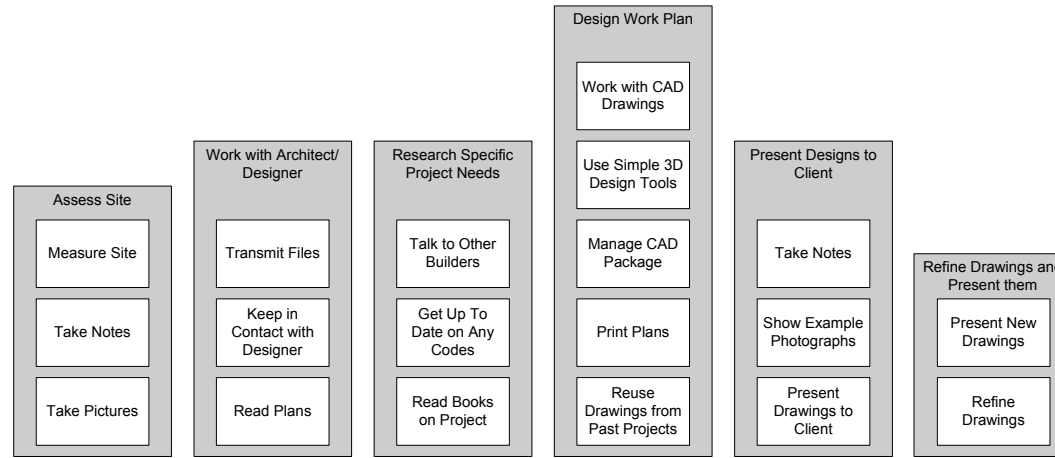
Assess Site

Measure Site

Take Notes

Take Pictures

Work with Architect/ Designer

Transmit Files

Keep in Contact with Designer

Read Plans

Research Specific Project Needs

Talk to Other Builders

Get Up To Date on Any Codes

Read Books on Project

Design Work Plan

Work with CAD Drawings

Use Simple 3D Design Tools

Manage CAD Package

Print Plans

Reuse Drawings from Past Projects

Present Designs to Client

Take Notes

Show Example Photographs

Present Drawings to Client

Refine Drawings an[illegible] Present them

Present New Drawings

Refine Drawings